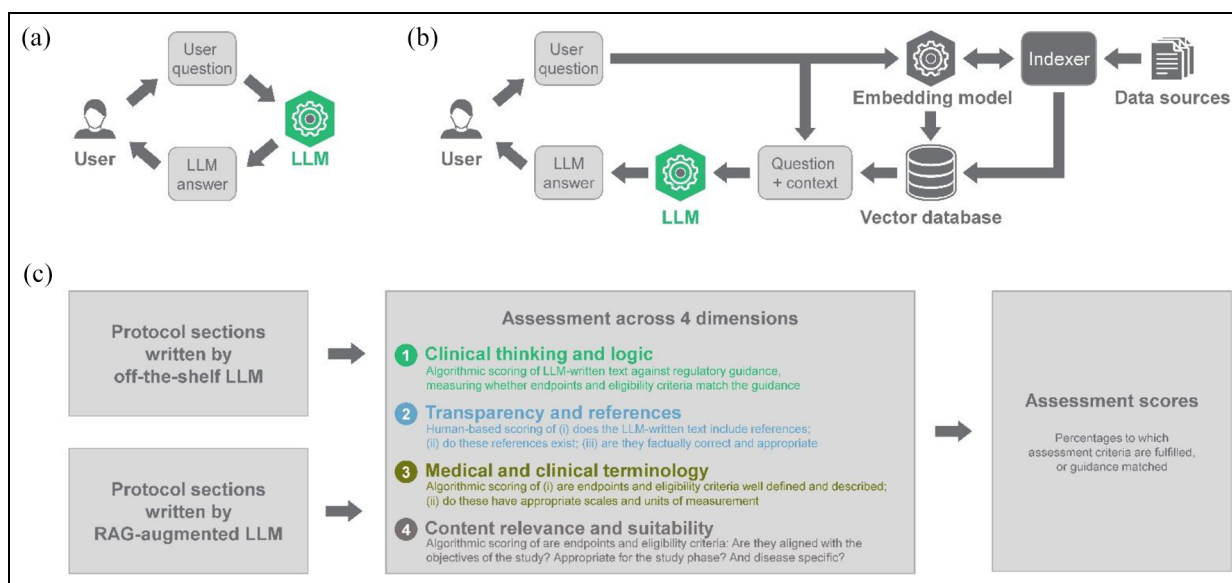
(a)

User question

LLM

LLM answer

User

(b)

User question

Embedding model

Indexer

Data sources

User

LLM answer

LLM

Question + context

Vector database

(c)

Protocol sections written by off-the-shelf LLM

Protocol sections written by RAG-augmented LLM

Assessment across 4 dimensions

1 Clinical thinking and logic
Algorithmic scoring of LLM-written text against regulatory guidance, measuring whether endpoints and eligibility criteria match the guidance

2 Transparency and references
Human-based scoring of (i) does the LLM-written text include references; (ii) do these references exist; (iii) are they factually correct and appropriate

3 Medical and clinical terminology
Algorithmic scoring of (i) are endpoints and eligibility criteria well defined and described; (ii) do these have appropriate scales and units of measurement

4 Content relevance and suitability
Algorithmic scoring of are endpoints and eligibility criteria: Are they aligned with the objectives of the study? Appropriate for the study phase? And disease specific?

Assessment scores

Percentages to which assessment criteria are fulfilled, or guidance matched